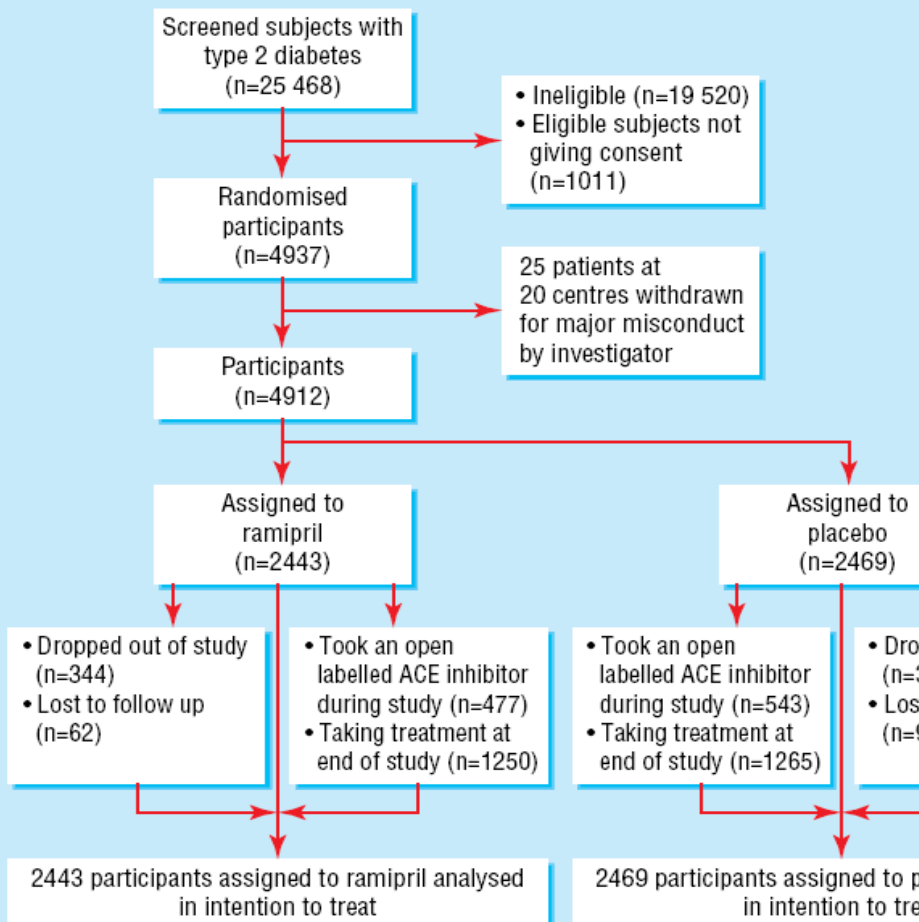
Screened subjects with type 2 diabetes (n=25 468)

• Ineligible (n=19 520)
• Eligible subjects not giving consent (n=1011)

Randomised participants (n=4937)

25 patients at 20 centres withdrawn for major misconduct by investigator

Participants (n=4912)

Assigned to ramipril (n=2443)

Assigned to placebo (n=2469)

• Dropped out of study (n=344)
• Lost to follow up (n=62)

• Took an open labelled ACE inhibitor during study (n=477)
• Taking treatment at end of study (n=1250)

• Took an open labelled ACE inhibitor during study (n=543)
• Taking treatment at end of study (n=1265)

• Dro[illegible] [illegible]
• Los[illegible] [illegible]

2443 participants assigned to ramipril analysed in intention to treat

2469 participants assigned to p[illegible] in intention to tre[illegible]